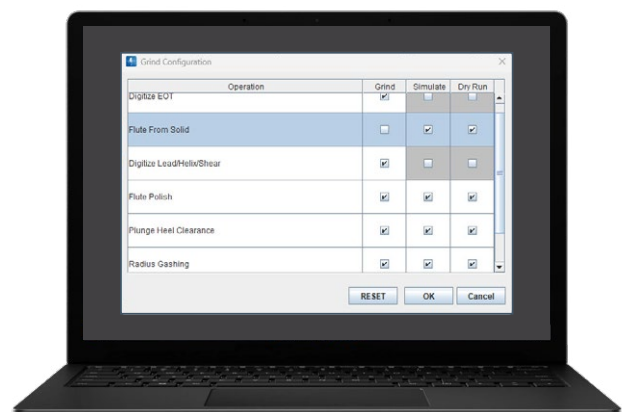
Grind Configuration

| Operation | Grind | Simulate | Dry Run |
|---|---|---|---|
| Digitize EOT | ☑ | ☐ | ☐ |
| Flute From Solid | ☐ | ☑ | ☑ |
| Digitize Lead/Helix/Shear | ☑ | ☐ | ☐ |
| Flute Polish | ☑ | ☑ | ☑ |
| Plunge Heel Clearance | ☑ | ☑ | ☑ |
| Radius Gashing | ☑ | ☑ | ☑ |

RESET OK Cancel